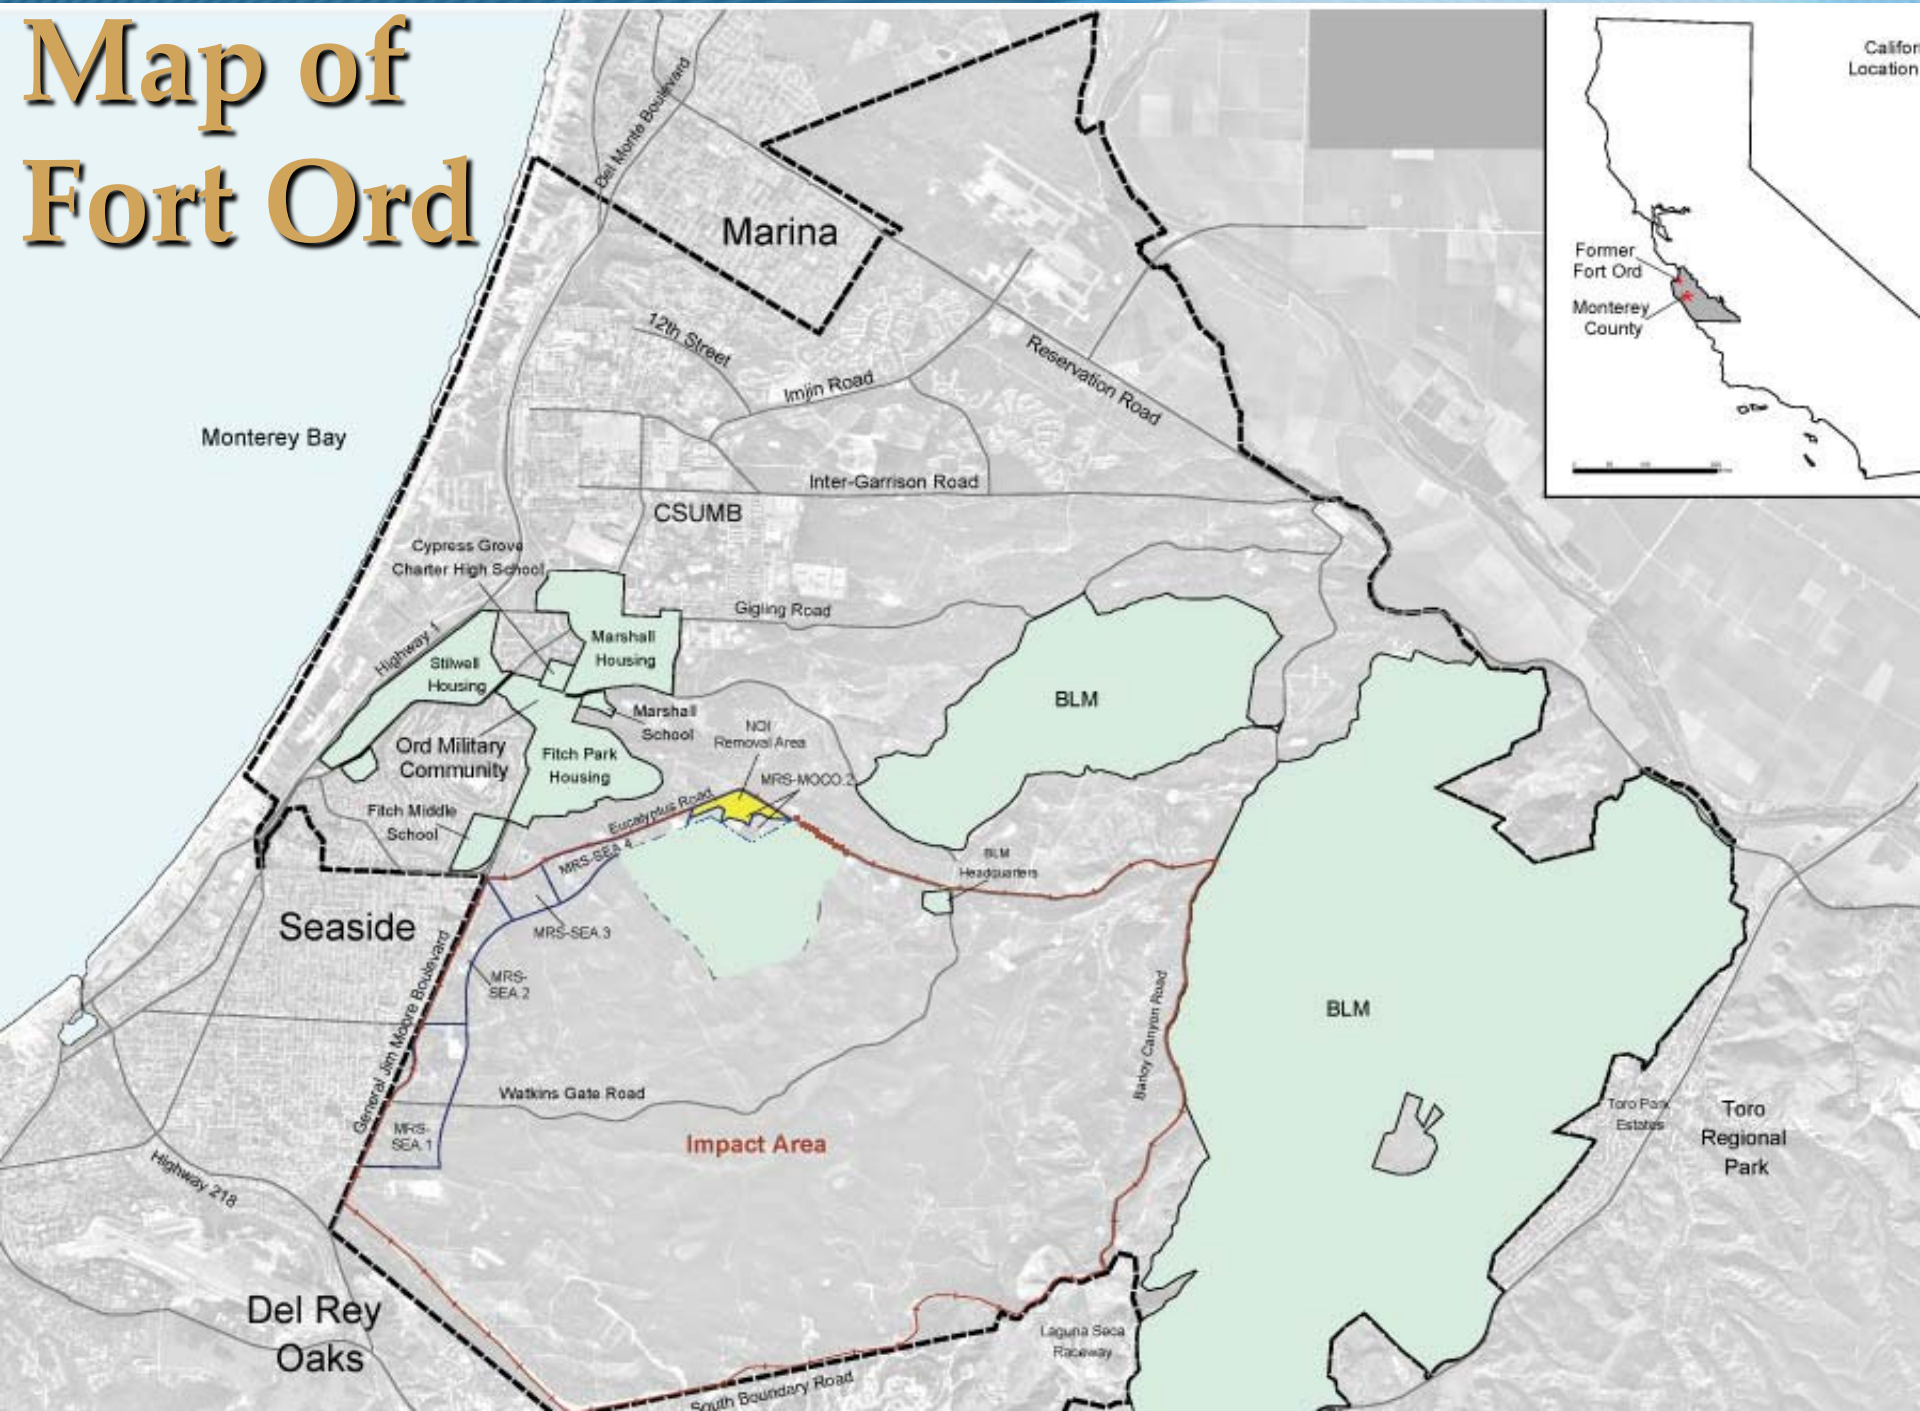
Map of Fort Ord

Marina

Del Monte Boulevard

12th Street

Imjin Road

Reservation Road

Inter-Garrison Road

Monterey Bay

CSUMB

Cypress Grove Charter High School

Gigling Road

Highway 1

Stilwell Housing

Marshall Housing

BLM

Marshall School

NOI Removal Area

Ord Military Community

Fitch Park Housing

MRS-MOCO.2

Fitch Middle School

Eucalyptus Road

MRS-SEA.4

BLM Headquarters

Seaside

MRS-SEA.3

MRS-SEA.2

General Jim Moore Boulevard

Barloy Canyon Road

BLM

Watkins Gate Road

MRS-SEA.1

Impact Area

Highway 218

Toro Park Estates

Toro Regional Park

Del Rey Oaks

Laguna Seca Raceway

South Boundary Road

Califor Location

Former Fort Ord

Monterey County